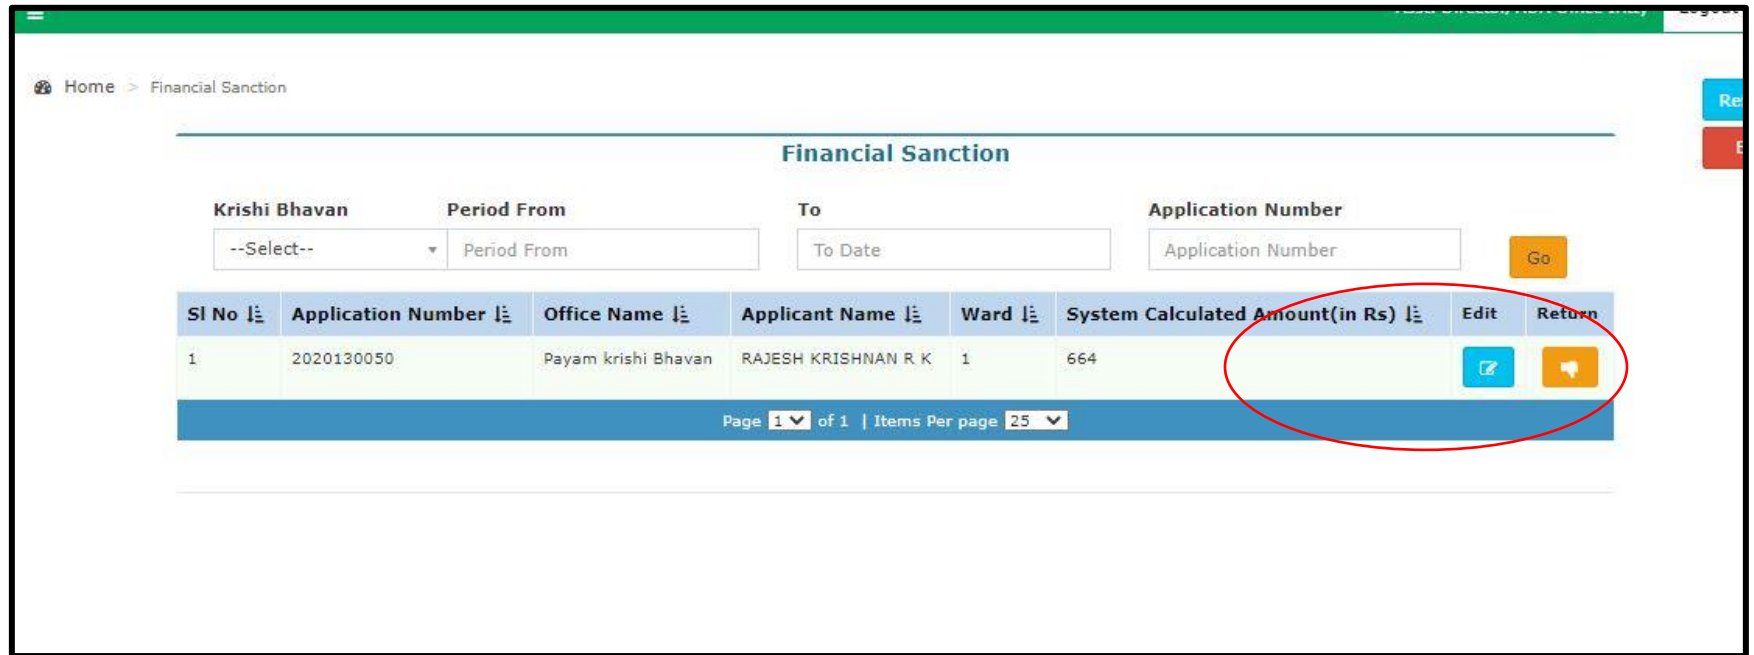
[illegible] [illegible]

Home > Financial Sanction

Re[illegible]

E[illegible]

Financial Sanction

Krishi Bhavan
--Select--

Period From
Period From

To
To Date

Application Number
Application Number

Go

| Sl No | Application Number | Office Name | Applicant Name | Ward | System Calculated Amount(in Rs) | Edit | Return |
|---|---|---|---|---|---|---|---|
| 1 | 2020130050 | Payam krishi Bhavan | RAJESH KRISHNAN R K | 1 | 664 | | |

Page 1 of 1 | Items Per page 25